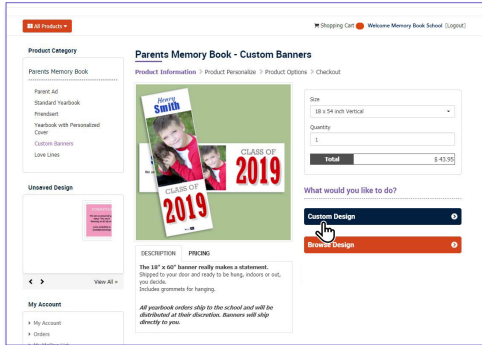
All Products ▾

Shopping Cart Welcome Memory Book School [Logout]

Product Category

Parents Memory Book

Parent Ad
Standard Yearbook
Friendsert
Yearbook with Personalized Cover
Custom Banners
Love Lines

Unsaved Design

View All »

My Account

My Account
Orders

Parents Memory Book - Custom Banners

Product Information > Product Personalize > Product Options > Checkout

Henry Smith

CLASS OF 2019

CLASS OF 2019

Size
18 x 54 inch Vertical

Quantity
1

Total $ 43.95

What would you like to do?

Custom Design

Browse Design

DESCRIPTION PRICING

The 18" x 60" banner really makes a statement. Shipped to your door and ready to be hung, indoors or out, you decide.
Includes grommets for hanging.

All yearbook orders ship to the school and will be distributed at their discretion. Banners will ship directly to you.